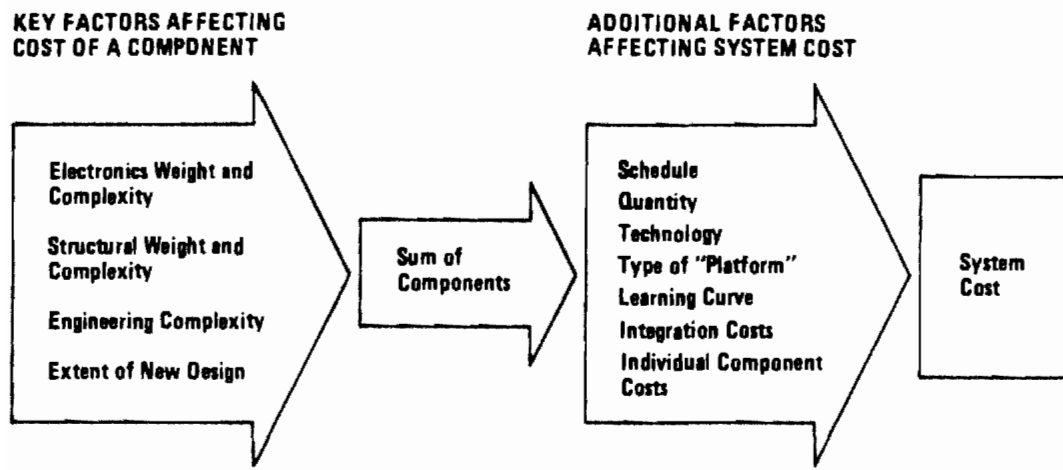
KEY FACTORS AFFECTING COST OF A COMPONENT

Electronics Weight and Complexity

Structural Weight and Complexity

Engineering Complexity

Extent of New Design

Sum of Components

ADDITIONAL FACTORS AFFECTING SYSTEM COST

Schedule

Quantity

Technology

Type of "Platform"

Learning Curve

Integration Costs

Individual Component Costs

System Cost